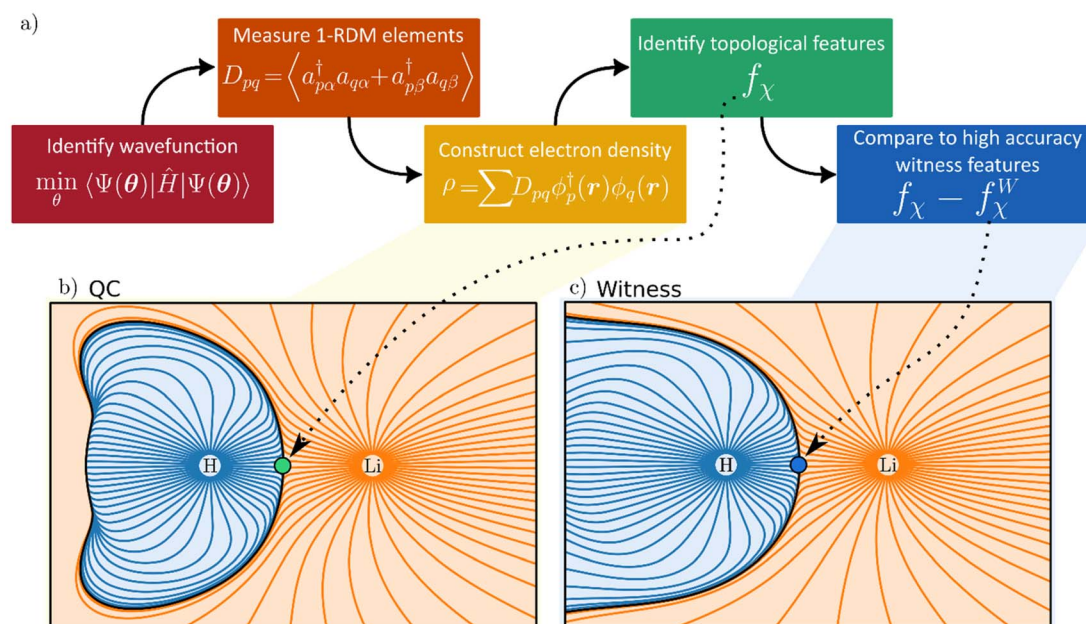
a)

Identify wavefunction
$\min_{\theta} \langle \Psi(\boldsymbol{\theta}) | \hat{H} | \Psi(\boldsymbol{\theta}) \rangle$

Measure 1-RDM elements
$D_{pq} = \left\langle a^{\dagger}_{p\alpha} a_{q\alpha} + a^{\dagger}_{p\beta} a_{q\beta} \right\rangle$

Construct electron density
$\rho = \sum D_{pq} \phi^{\dagger}_{p}(\boldsymbol{r}) \phi_{q}(\boldsymbol{r})$

Identify topological features
$f_{\chi}$

Compare to high accuracy witness features
$f_{\chi} - f^{W}_{\chi}$

b) QC

H

Li

c) Witness

H

Li